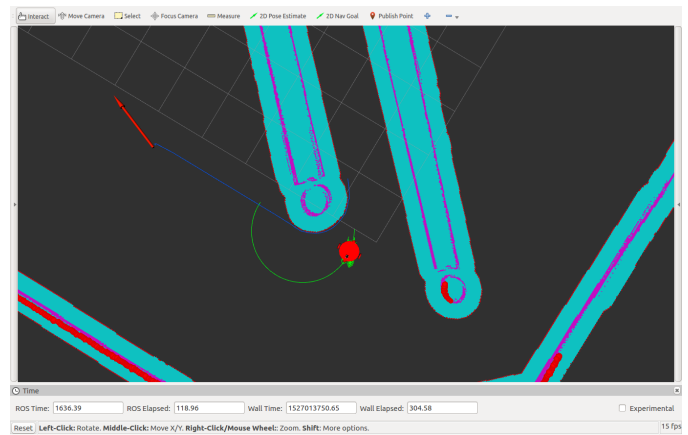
Interact Move Camera Select Focus Camera Measure 2D Pose Estimate 2D Nav Goal Publish Point

Time

ROS Time: 1636.39 ROS Elapsed: 118.96 Wall Time: 1527013750.65 Wall Elapsed: 304.58 Experimental

Reset **Left-Click:** Rotate. **Middle-Click:** Move X/Y. **Right-Click/Mouse Wheel:**: Zoom. **Shift**: More options.

15 fps